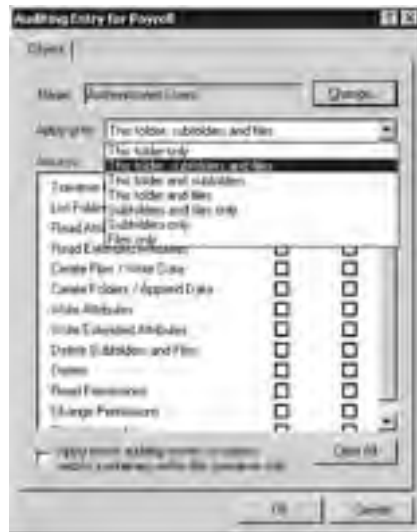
Auditing Entry for Payroll

Object

Name: Authenticated Users

Change...

Apply onto: This folder, subfolders and files

This folder only
This folder, subfolders and files
This folder and subfolders
This folder and files
Subfolders and files only
Subfolders only
Files only

Access:

Traverse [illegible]
List Folder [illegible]
Read Attri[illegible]
Read Extended Attributes
Create Files / Write Data
Create Folders / Append Data
Write Attributes
Write Extended Attributes
Delete Subfolders and Files
Delete
Read Permissions
Change Permissions
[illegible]

Apply these auditing entries to objects and/or containers within this container only

Clear All

OK

Cancel